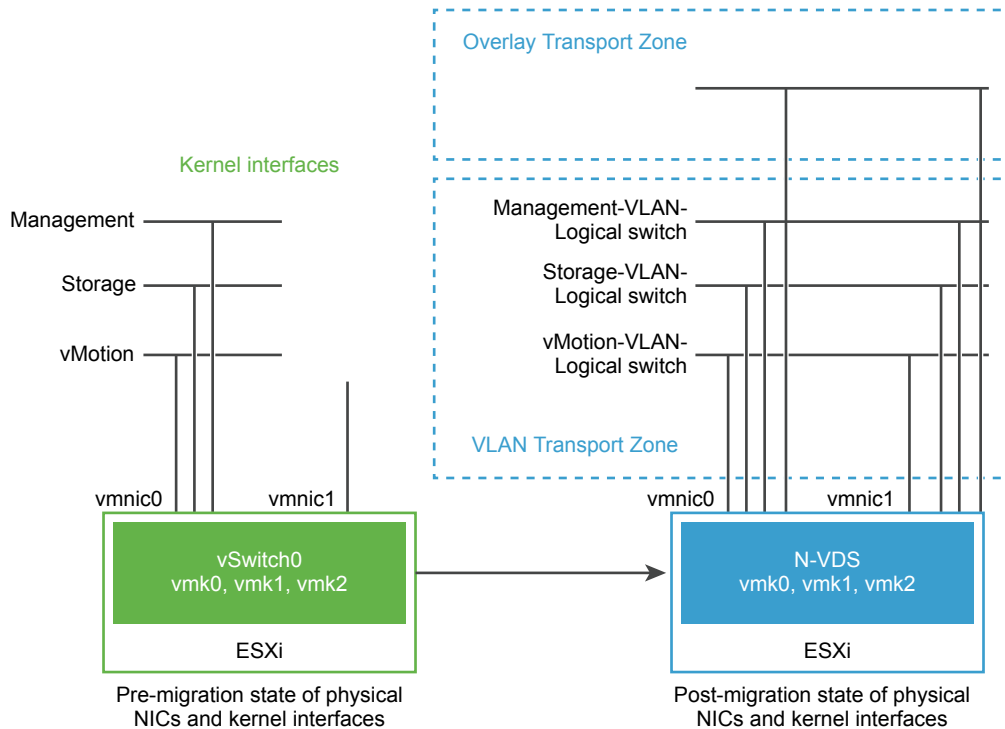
Overlay Transport Zone

Kernel interfaces

Management

Storage

vMotion

Management-VLAN-Logical switch

Storage-VLAN-Logical switch

vMotion-VLAN-Logical switch

VLAN Transport Zone

vmnic0

vmnic1

vSwitch0
vmk0, vmk1, vmk2

ESXi

vmnic0

vmnic1

N-VDS
vmk0, vmk1, vmk2

ESXi

Pre-migration state of physical NICs and kernel interfaces

Post-migration state of physical NICs and kernel interfaces